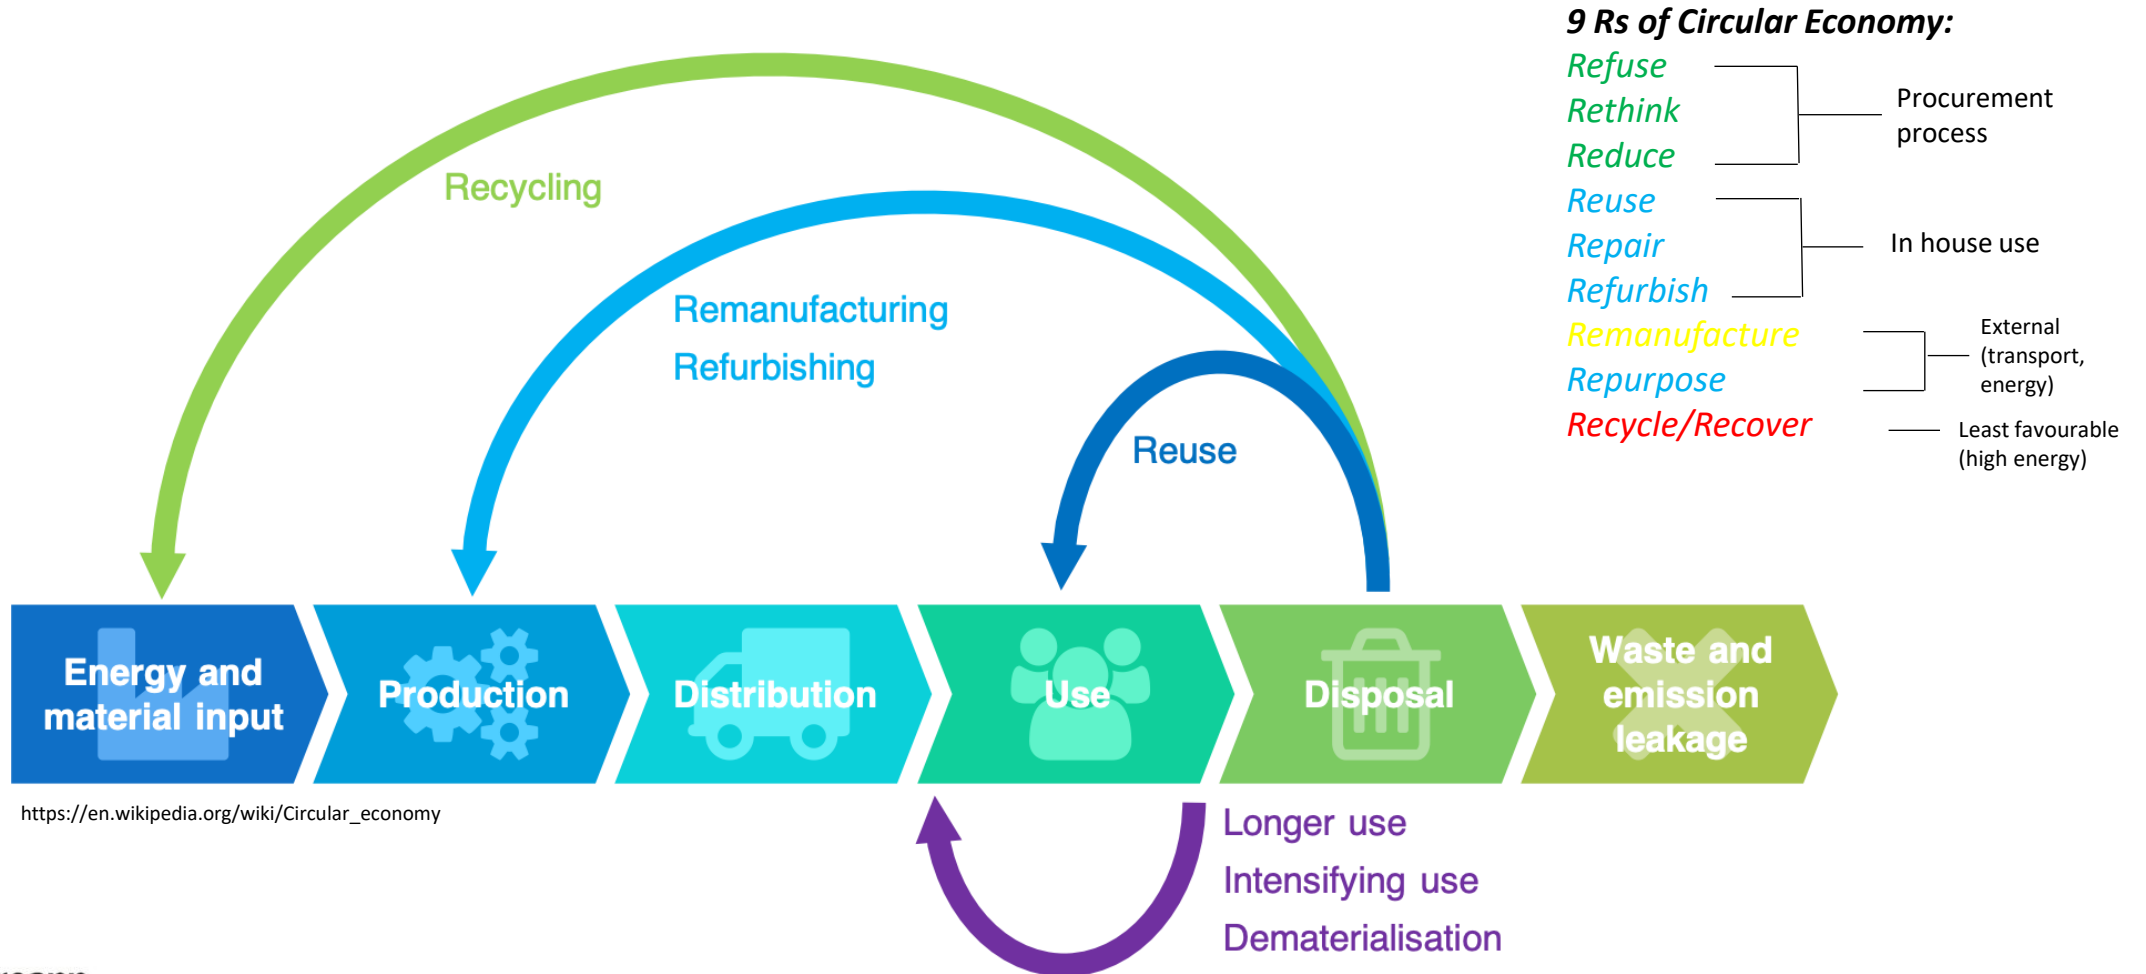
Recycling

Remanufacturing
Refurbishing

Reuse

Energy and material input

Production

Distribution

Use

Disposal

Waste and emission leakage

https://en.wikipedia.org/wiki/Circular_economy

Longer use
Intensifying use
Dematerialisation

9 Rs of Circular Economy:

Refuse
Rethink
Reduce
Procurement process

Reuse
Repair
Refurbish
In house use

Remanufacture
Repurpose
External (transport, energy)

Recycle/Recover
Least favourable (high energy)